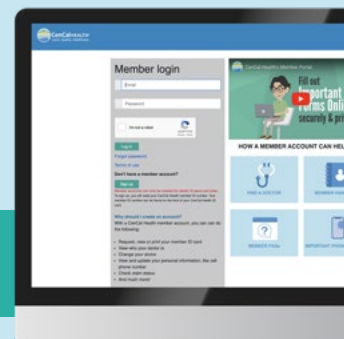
CenCalHealth

Member login

Email

Password

I'm not a robot

Log in

Forgot password

Terms of use

Don't have a member account?

Sign up

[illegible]

Why should I create an account?

With a CenCal Health member account, you can do the following:

- Request, view or print your member ID card
- Read who your doctor is
- Change your doctor
- View and update your personal information, like cell phone number
- Check claim status
- And much more!

Fill out Important Forms Onli securely & pri

HOW A MEMBER ACCOUNT CAN HEL

FIND A DOCTOR

MEMBER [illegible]

MEMBER FAQs

IMPORTANT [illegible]